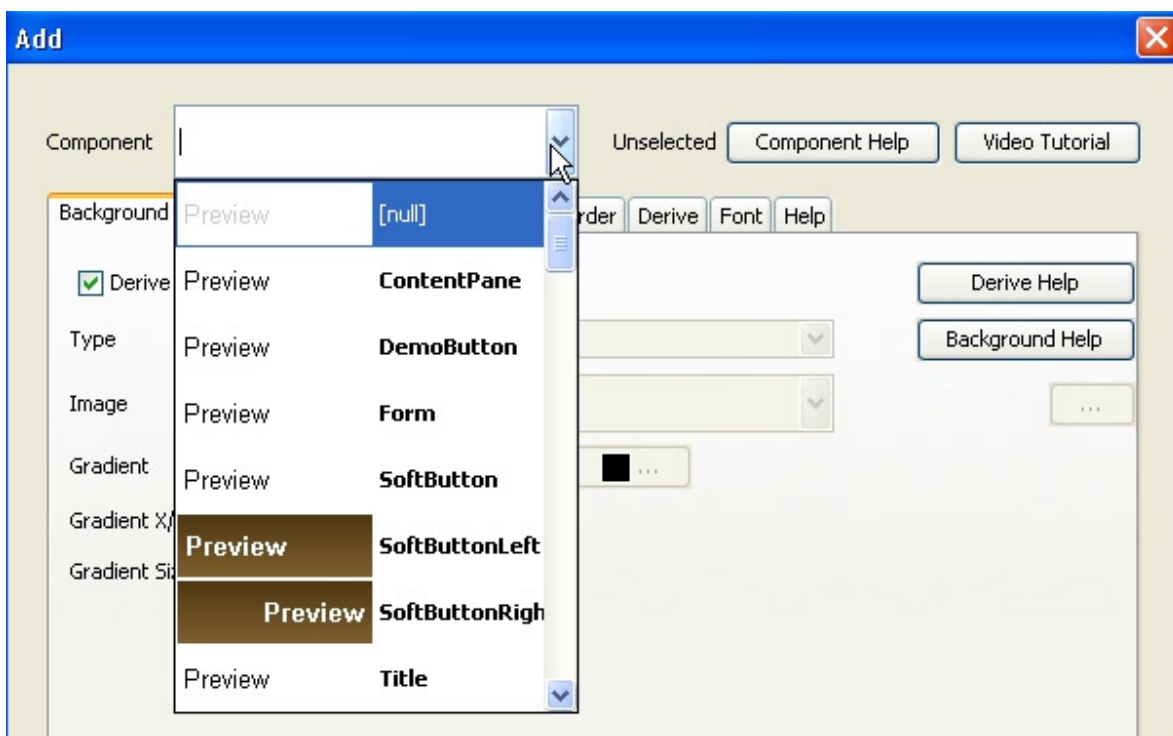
Add

Component | Unselected Component Help Video Tutorial

Background

Preview [null]
Preview ContentPane
Preview DemoButton
Preview Form
Preview SoftButton
Preview SoftButtonLeft
Preview SoftButtonRigh
Preview Title

rder Derive Font Help

Derive
Type
Image
Gradient
Gradient X/
Gradient Si

Derive Help
Background Help
...
...